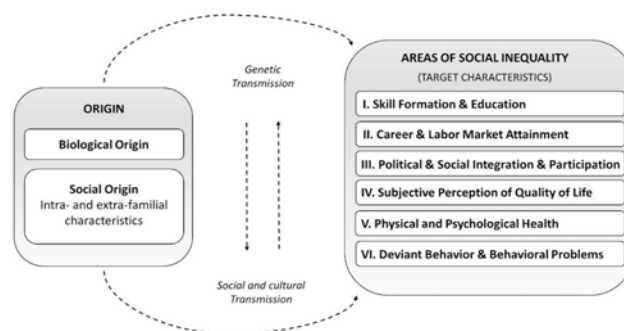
ORIGIN

Biological Origin

Social Origin
Intra- and extra-familial characteristics

Genetic Transmission

Social and cultural Transmission

AREAS OF SOCIAL INEQUALITY
(TARGET CHARACTERISTICS)

I. Skill Formation & Education

II. Career & Labor Market Attainment

III. Political & Social Integration & Participation

IV. Subjective Perception of Quality of Life

V. Physical and Psychological Health

VI. Deviant Behavior & Behavioral Problems